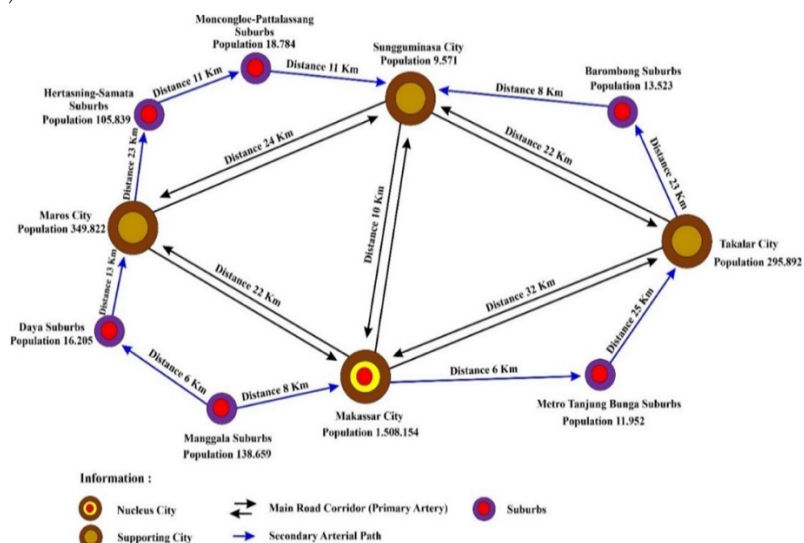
Moncongloe-Pattalassang Suburbs
Population 18.784

Sungguminasa City
Population 9.571

Barombong Suburbs
Population 13.523

Hertasning-Samata Suburbs
Population 105.839

Distance 11 Km

Distance 11 Km

Distance 8 Km

Distance 23 Km

Distance 24 Km

Distance 22 Km

Distance 23 Km

Maros City
Population 349.822

Distance 10 Km

Takalar City
Population 295.892

Distance 13 Km

Distance 22 Km

Distance 32 Km

Daya Suburbs
Population 16.205

Distance 25 Km

Distance 6 Km

Distance 8 Km

Distance 6 Km

Makassar City
Population 1.508.154

Metro Tanjung Bunga Suburbs
Population 11.952

Manggala Suburbs
Population 138.659

Information :

Nucleus City

Main Road Corridor (Primary Artery)

Suburbs

Supporting City

Secondary Arterial Path